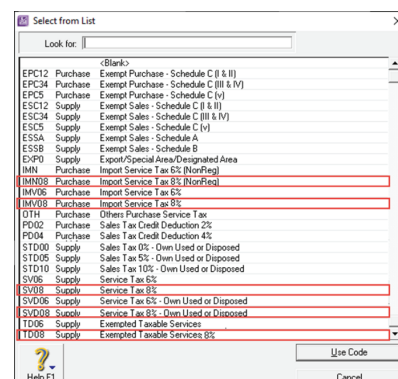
Select from List

Look for:

| | | |
|---|---|---|
| | | <Blank> |
| EPC12 | Purchase | Exempt Purchase - Schedule C (I & II) |
| EPC34 | Purchase | Exempt Purchase - Schedule C (III & IV) |
| EPC5 | Purchase | Exempt Purchase - Schedule C (v) |
| ESC12 | Supply | Exempt Sales - Schedule C (I & II) |
| ESC34 | Supply | Exempt Sales - Schedule C (III & IV) |
| ESC5 | Supply | Exempt Sales - Schedule C (v) |
| ESSA | Supply | Exempt Sales - Schedule A |
| ESSB | Supply | Exempt Sales - Schedule B |
| EXPO | Supply | Export/Special Area/Designated Area |
| IMN | Purchase | Import Service Tax 6% (NonReg) |
| IMN08 | Purchase | Import Service Tax 8% (NonReg) |
| IMV06 | Purchase | Import Service Tax 6% |
| IMV08 | Purchase | Import Service Tax 8% |
| OTH | Purchase | Others Purchase Service Tax |
| PD02 | Purchase | Sales Tax Credit Deduction 2% |
| PD04 | Purchase | Sales Tax Credit Deduction 4% |
| STD00 | Supply | Sales Tax 0% - Own Used or Disposed |
| STD05 | Supply | Sales Tax 5% - Own Used or Disposed |
| STD10 | Supply | Sales Tax 10% - Own Used or Disposed |
| SV06 | Supply | Service Tax 6% |
| SV08 | Supply | Service Tax 8% |
| SVD06 | Supply | Service Tax 6% - Own Used or Disposed |
| SVD08 | Supply | Service Tax 8% - Own Used or Disposed |
| TD06 | Supply | Exempted Taxable Services |
| TD08 | Supply | Exempted Taxable Services 8% |

Use Code

Help F1

Cancel